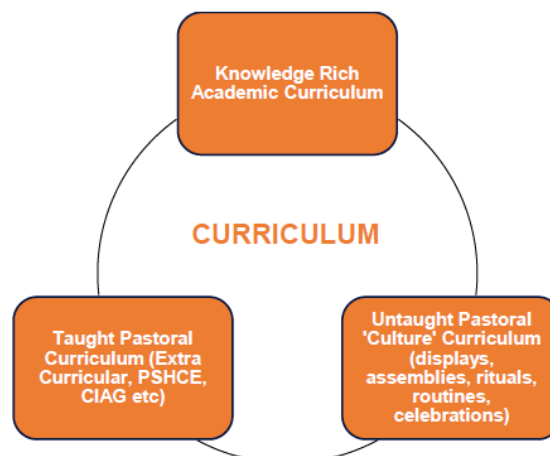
Knowledge Rich Academic Curriculum

CURRICULUM

Taught Pastoral Curriculum (Extra Curricular, PSHCE, CIAG etc)

Untaught Pastoral 'Culture' Curriculum (displays, assemblies, rituals, routines, celebrations)